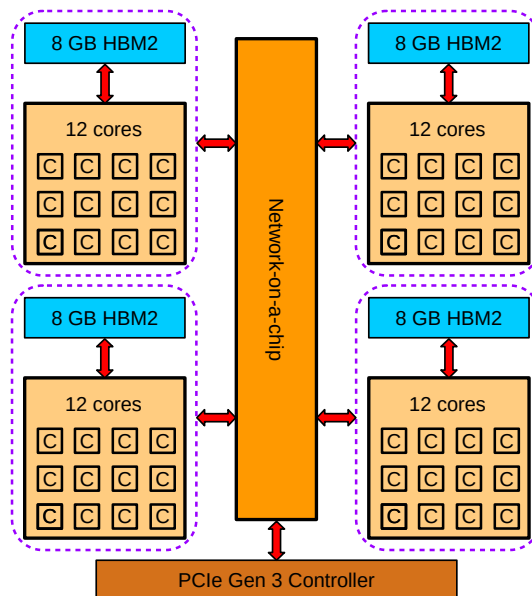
8 GB HBM2

12 cores

C C C C
C C C C
C C C C

8 GB HBM2

12 cores

C C C C
C C C C
C C C C

Network-on-a-chip

8 GB HBM2

12 cores

C C C C
C C C C
C C C C

8 GB HBM2

12 cores

C C C C
C C C C
C C C C

PCIe Gen 3 Controller